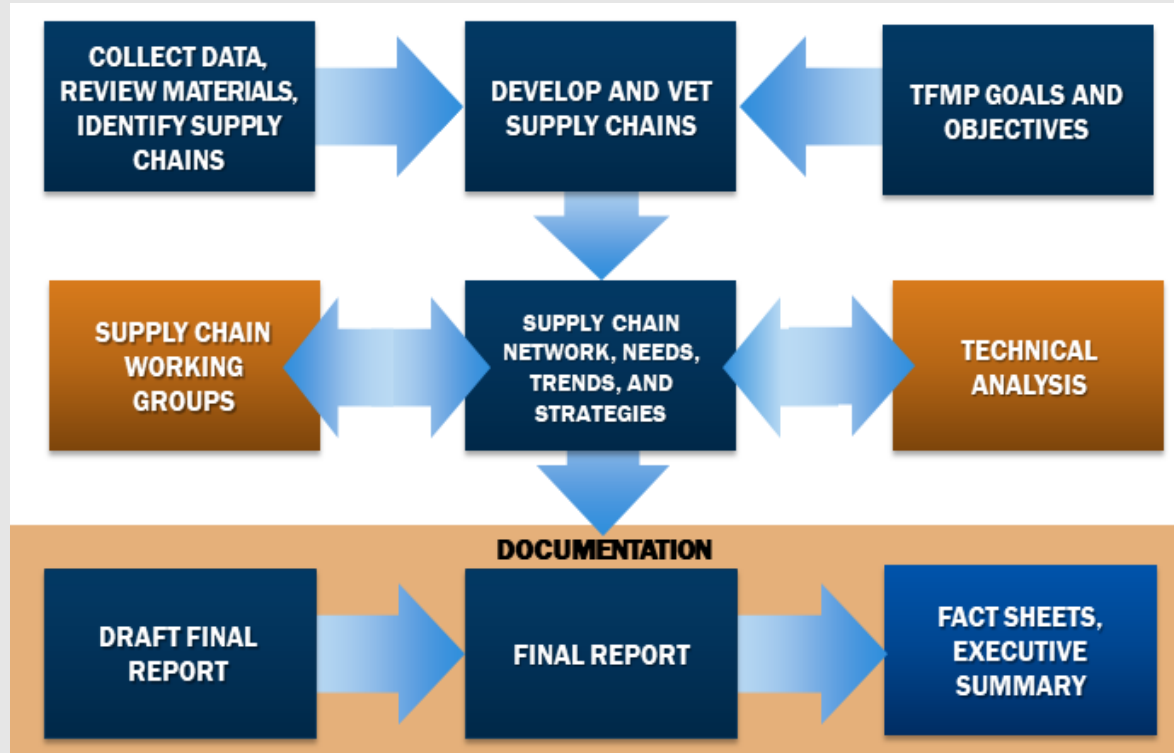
COLLECT DATA, REVIEW MATERIALS, IDENTIFY SUPPLY CHAINS

DEVELOP AND VET SUPPLY CHAINS

TFMP GOALS AND OBJECTIVES

SUPPLY CHAIN WORKING GROUPS

SUPPLY CHAIN NETWORK, NEEDS, TRENDS, AND STRATEGIES

TECHNICAL ANALYSIS

DOCUMENTATION

DRAFT FINAL REPORT

FINAL REPORT

FACT SHEETS, EXECUTIVE SUMMARY